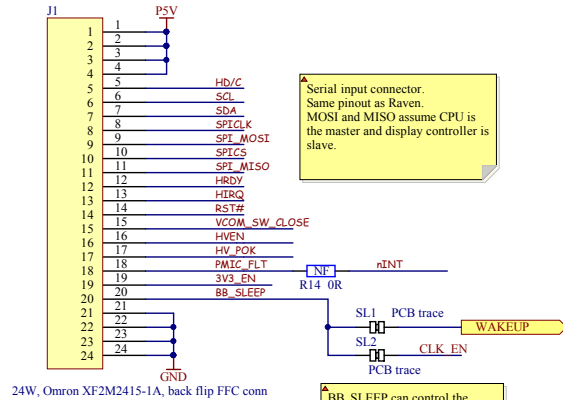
J1

1 1
2 2
3 3
4 4
5 5
6 6
7 7
8 8
9 9
10 10
11 11
12 12
13 13
14 14
15 15
16 16
17 17
18 18
19 19
20 20
21 21
22 22
23 23
24 24

P5V

HD/C
SCL
SDA
SPICLK
SPI_MOSI
SPICS
SPI_MISO
HRDY
HIRQ
RST#
VCOM_SW_CLOSE
HVEN
HV_POK
PMIC_FLT
3V3_EN
BB_SLEEP

NF
R14 0R
nINT

Serial input connector.
Same pinout as Raven.
MOSI and MISO assume CPU is the master and display controller is slave.

SL1 PCB trace
WAKEUP
SL2
CLK_EN
PCB trace

GND

24W, Omron XF2M2415-1A, back flip FFC conn

BB_SLEEP can control the